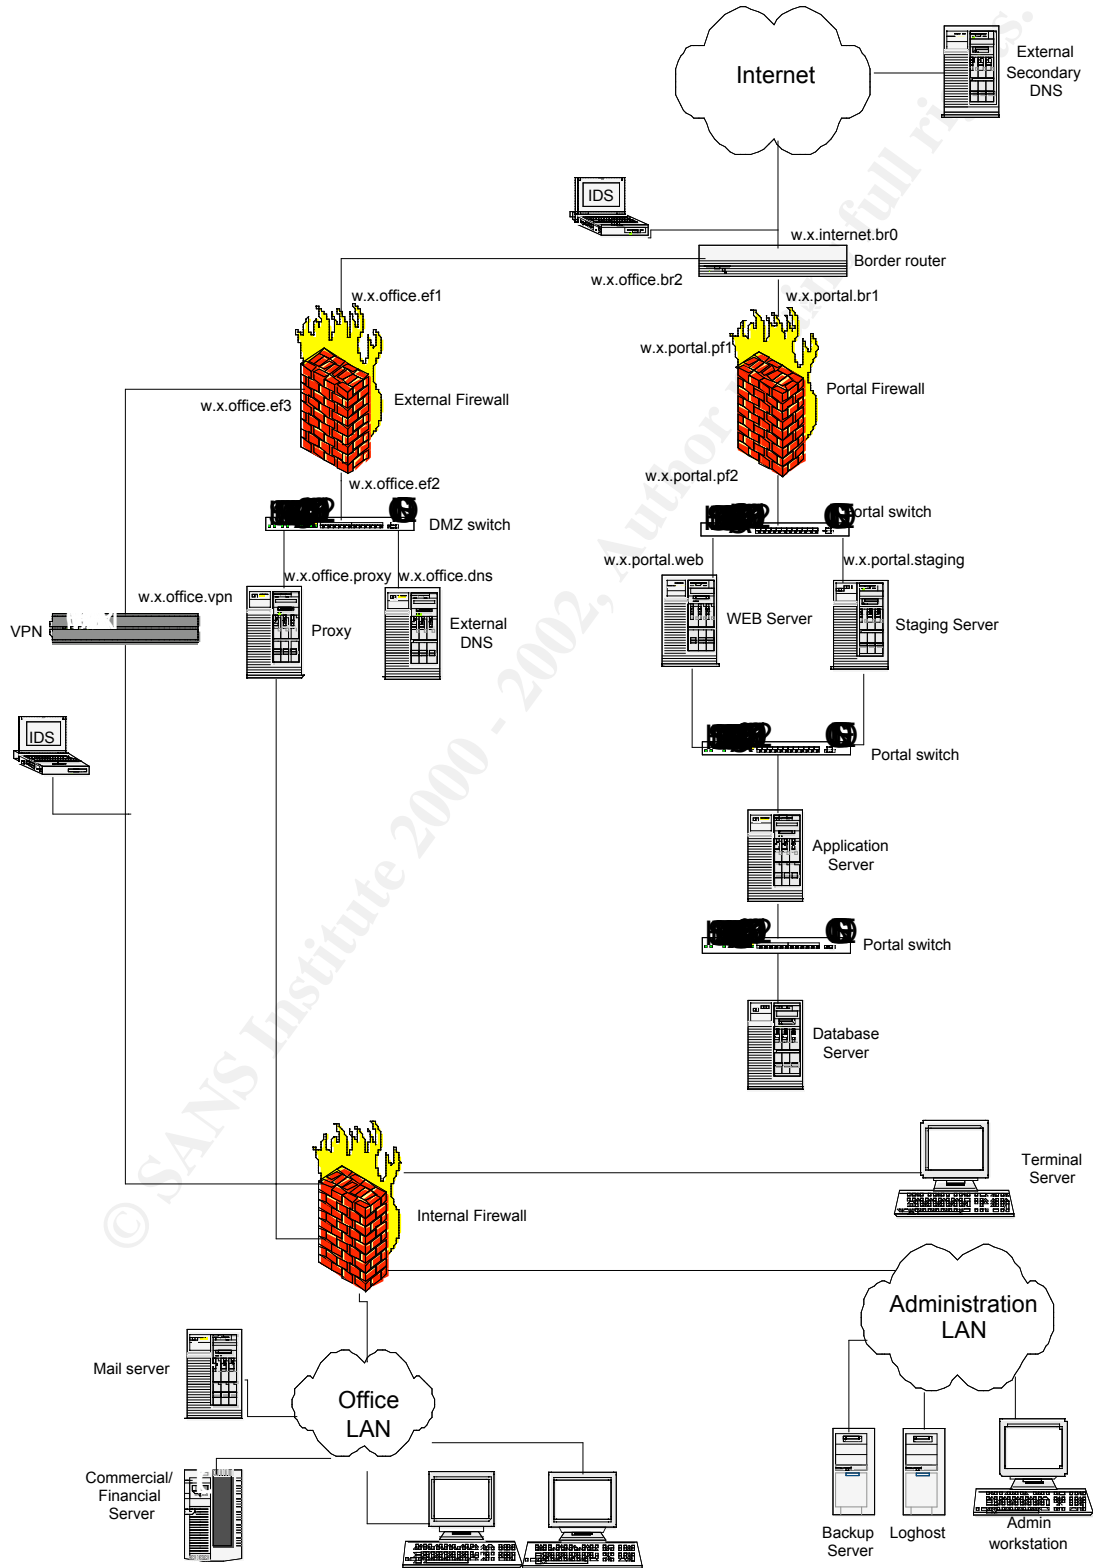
Internet

External Secondary DNS

IDS

w.x.internet.br0

Border router

w.x.office.br2

w.x.office.ef1

w.x.portal.br1

w.x.portal.pf1

Portal Firewall

w.x.office.ef3

External Firewall

w.x.office.ef2

w.x.portal.pf2

DMZ switch

Portal switch

w.x.portal.web

w.x.portal.staging

w.x.office.proxy

w.x.office.dns

w.x.office.vpn

VPN

Proxy

External DNS

WEB Server

Staging Server

IDS

Portal switch

Application Server

Portal switch

Database Server

Terminal Server

Internal Firewall

Administration LAN

Mail server

Office LAN

Commercial/ Financial Server

Backup Server

Loghost

Admin workstation

© SANS Institute 2000 - 2002, Author retains full rights.